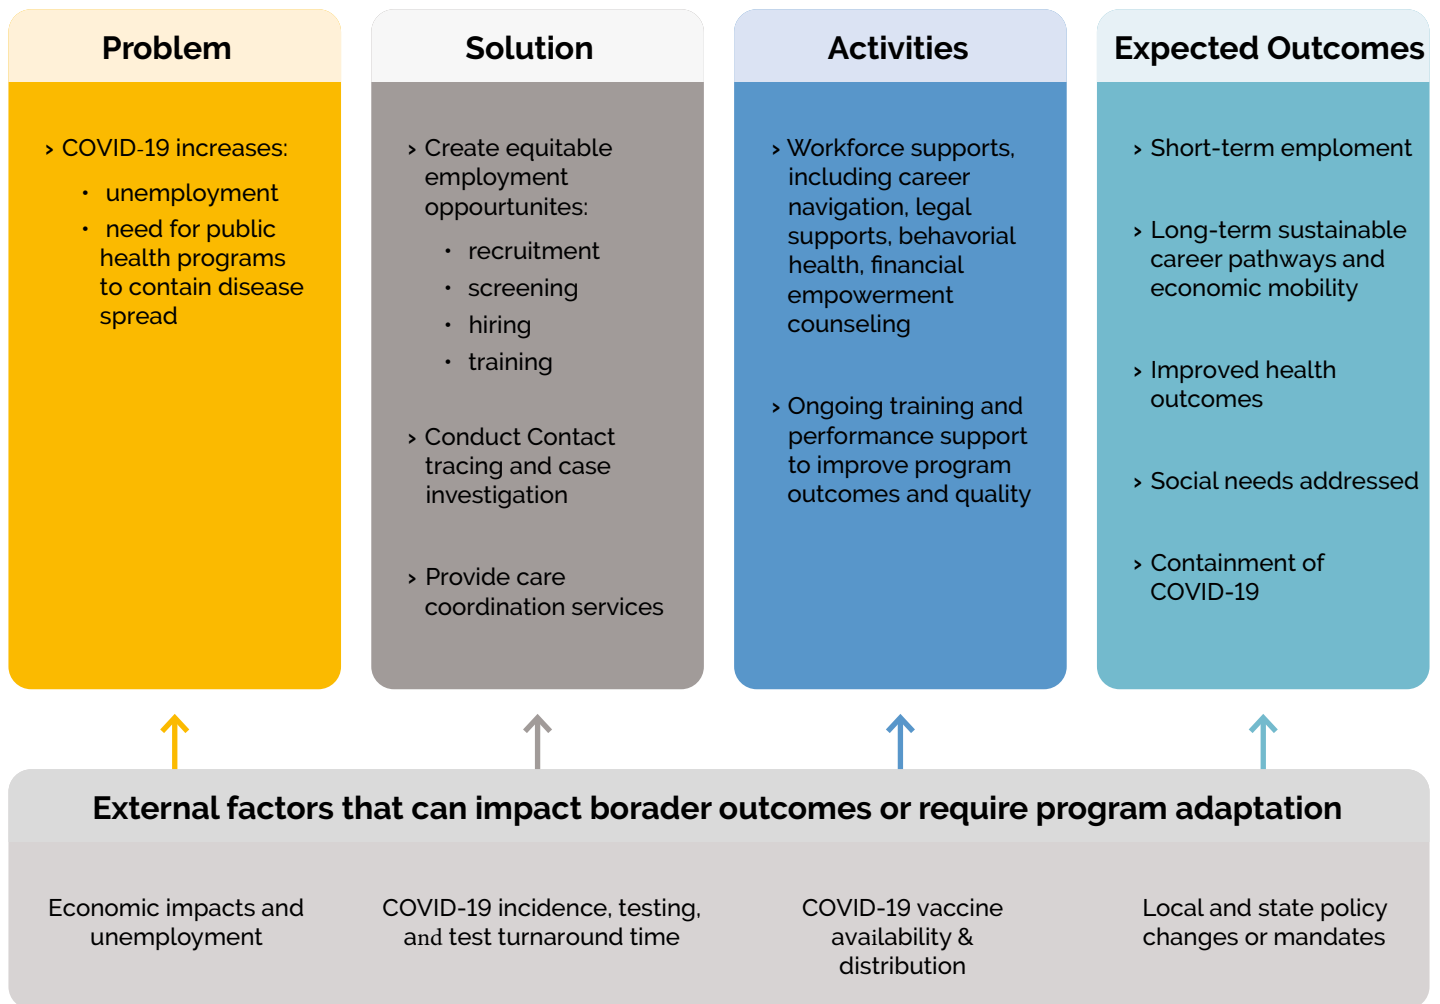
Problem

› COVID-19 increases:

• unemployment
• need for public health programs to contain disease spread

Solution

› Create equitable employment oppourtunites:

• recruitment
• screening
• hiring
• training

› Conduct Contact tracing and case investigation

› Provide care coordination services

Activities

› Workforce supports, including career navigation, legal supports, behavorial health, financial empowerment counseling

› Ongoing training and performance support to improve program outcomes and quality

Expected Outcomes

› Short-term emploment

› Long-term sustainable career pathways and economic mobility

› Improved health outcomes

› Social needs addressed

› Containment of COVID-19

External factors that can impact borader outcomes or require program adaptation

Economic impacts and unemployment

COVID-19 incidence, testing, and test turnaround time

COVID-19 vaccine availability & distribution

Local and state policy changes or mandates